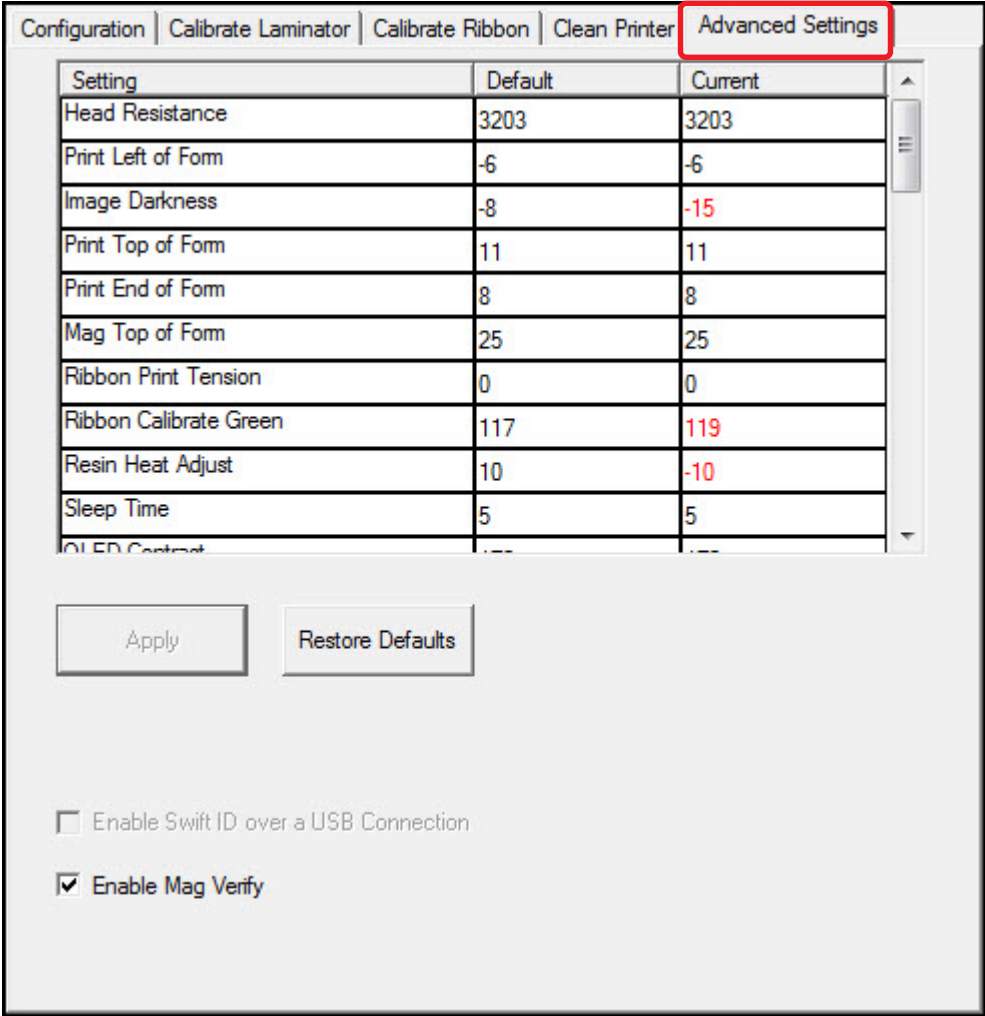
Configuration | Calibrate Laminator | Calibrate Ribbon | Clean Printer | Advanced Settings

| Setting | Default | Current |
|---|---|---|
| Head Resistance | 3203 | 3203 |
| Print Left of Form | -6 | -6 |
| Image Darkness | -8 | -15 |
| Print Top of Form | 11 | 11 |
| Print End of Form | 8 | 8 |
| Mag Top of Form | 25 | 25 |
| Ribbon Print Tension | 0 | 0 |
| Ribbon Calibrate Green | 117 | 119 |
| Resin Heat Adjust | 10 | -10 |
| Sleep Time | 5 | 5 |
| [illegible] | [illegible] | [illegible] |

Apply

Restore Defaults

Enable Swift ID over a USB Connection

Enable Mag Verify